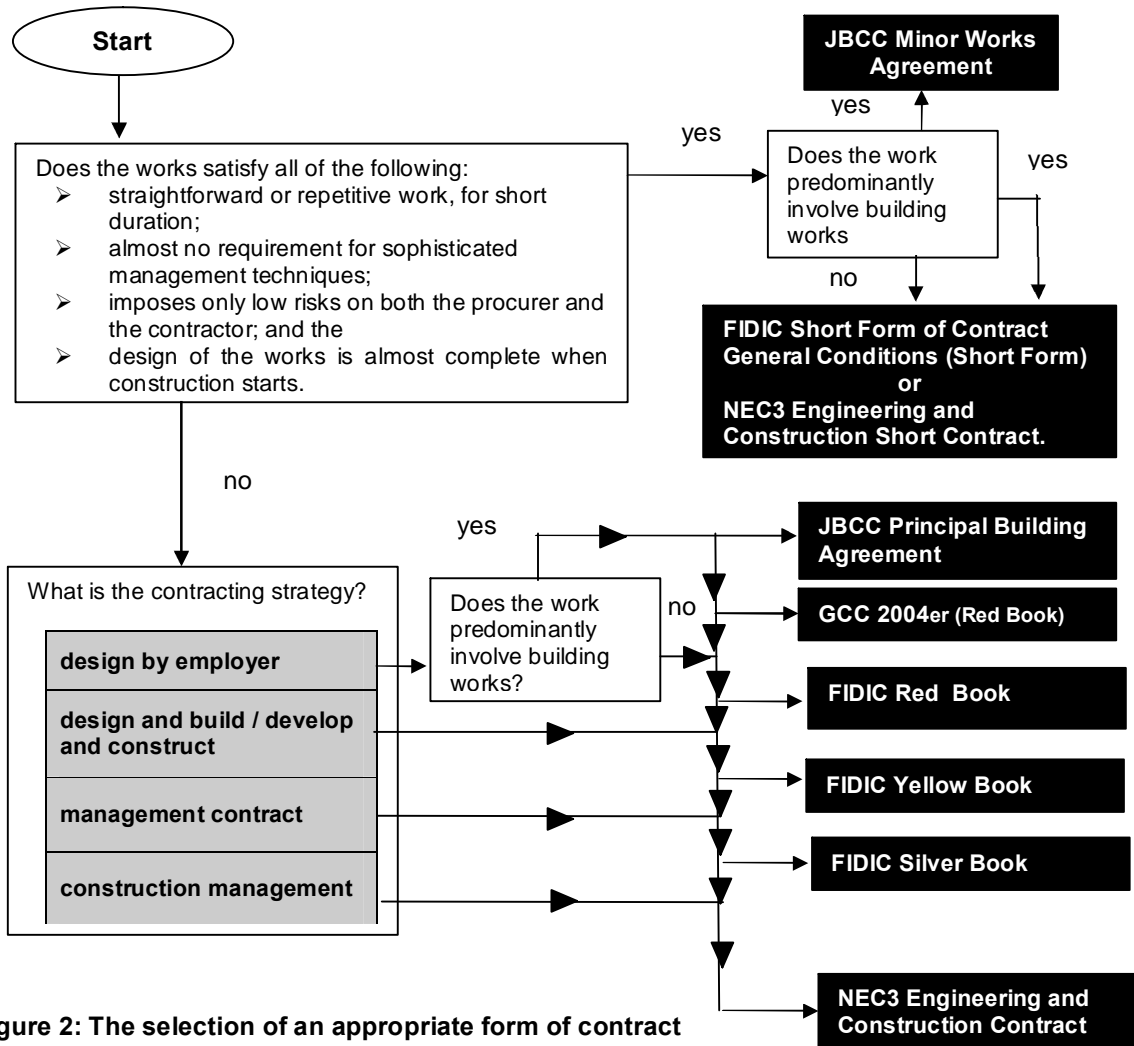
Start

Does the works satisfy all of the following:
➢ straightforward or repetitive work, for short duration;
➢ almost no requirement for sophisticated management techniques;
➢ imposes only low risks on both the procurer and the contractor; and the
➢ design of the works is almost complete when construction starts.

yes

Does the work predominantly involve building works

yes

JBCC Minor Works Agreement

yes

no

FIDIC Short Form of Contract General Conditions (Short Form) or NEC3 Engineering and Construction Short Contract.

no

What is the contracting strategy?

design by employer

design and build / develop and construct

management contract

construction management

yes

Does the work predominantly involve building works?

no

JBCC Principal Building Agreement

GCC 2004er (Red Book)

FIDIC Red Book

FIDIC Yellow Book

FIDIC Silver Book

NEC3 Engineering and Construction Contract

gure 2: The selection of an appropriate form of contract